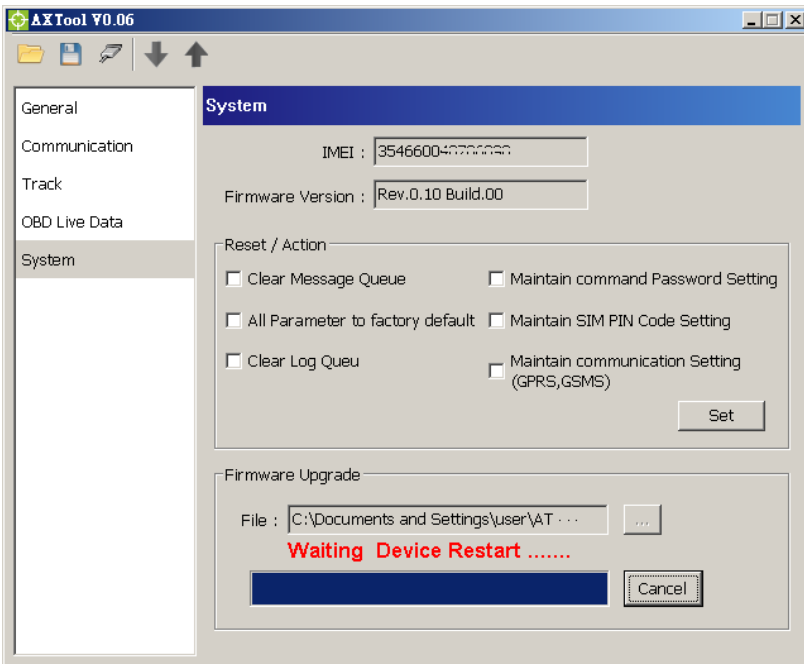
AXTool V0.06

General
Communication
Track
OBD Live Data
System

System

IMEI : 354660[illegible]

Firmware Version : Rev.0.10 Build.00

Reset / Action

Clear Message Queue
All Parameter to factory default
Clear Log Queu
Maintain command Password Setting
Maintain SIM PIN Code Setting
Maintain communication Setting (GPRS,GSMS)

Set

Firmware Upgrade

File : C:\Documents and Settings\user\AT ···

...

Waiting Device Restart .......

Cancel